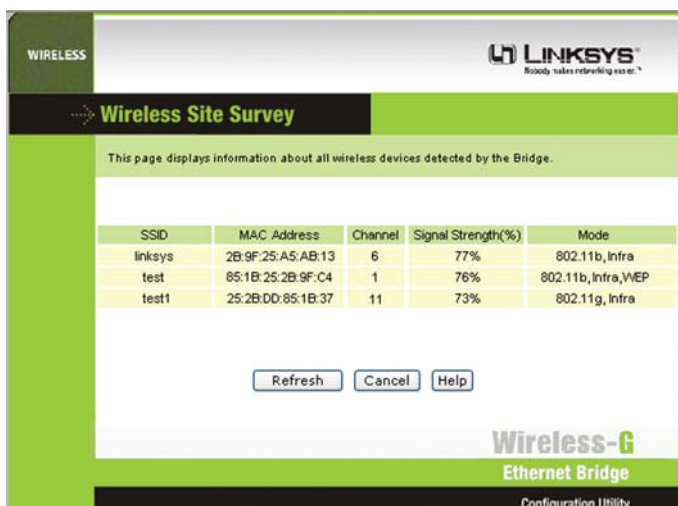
WIRELESS

LINKSYS®
Nobody makes networking easier.™

Wireless Site Survey

This page displays information about all wireless devices detected by the Bridge.

| SSID | MAC Address | Channel | Signal Strength(%) | Mode |
|---|---|---|---|---|
| linksys | 2B:9F:25:A5:AB:13 | 6 | 77% | 802.11b, Infra |
| test | 85:1B:25:2B:9F:C4 | 1 | 76% | 802.11b, Infra, WEP |
| test1 | 25:2B:DD:85:1B:37 | 11 | 73% | 802.11g, Infra |

Refresh Cancel Help

Wireless-G

Ethernet Bridge

Configuration Utility